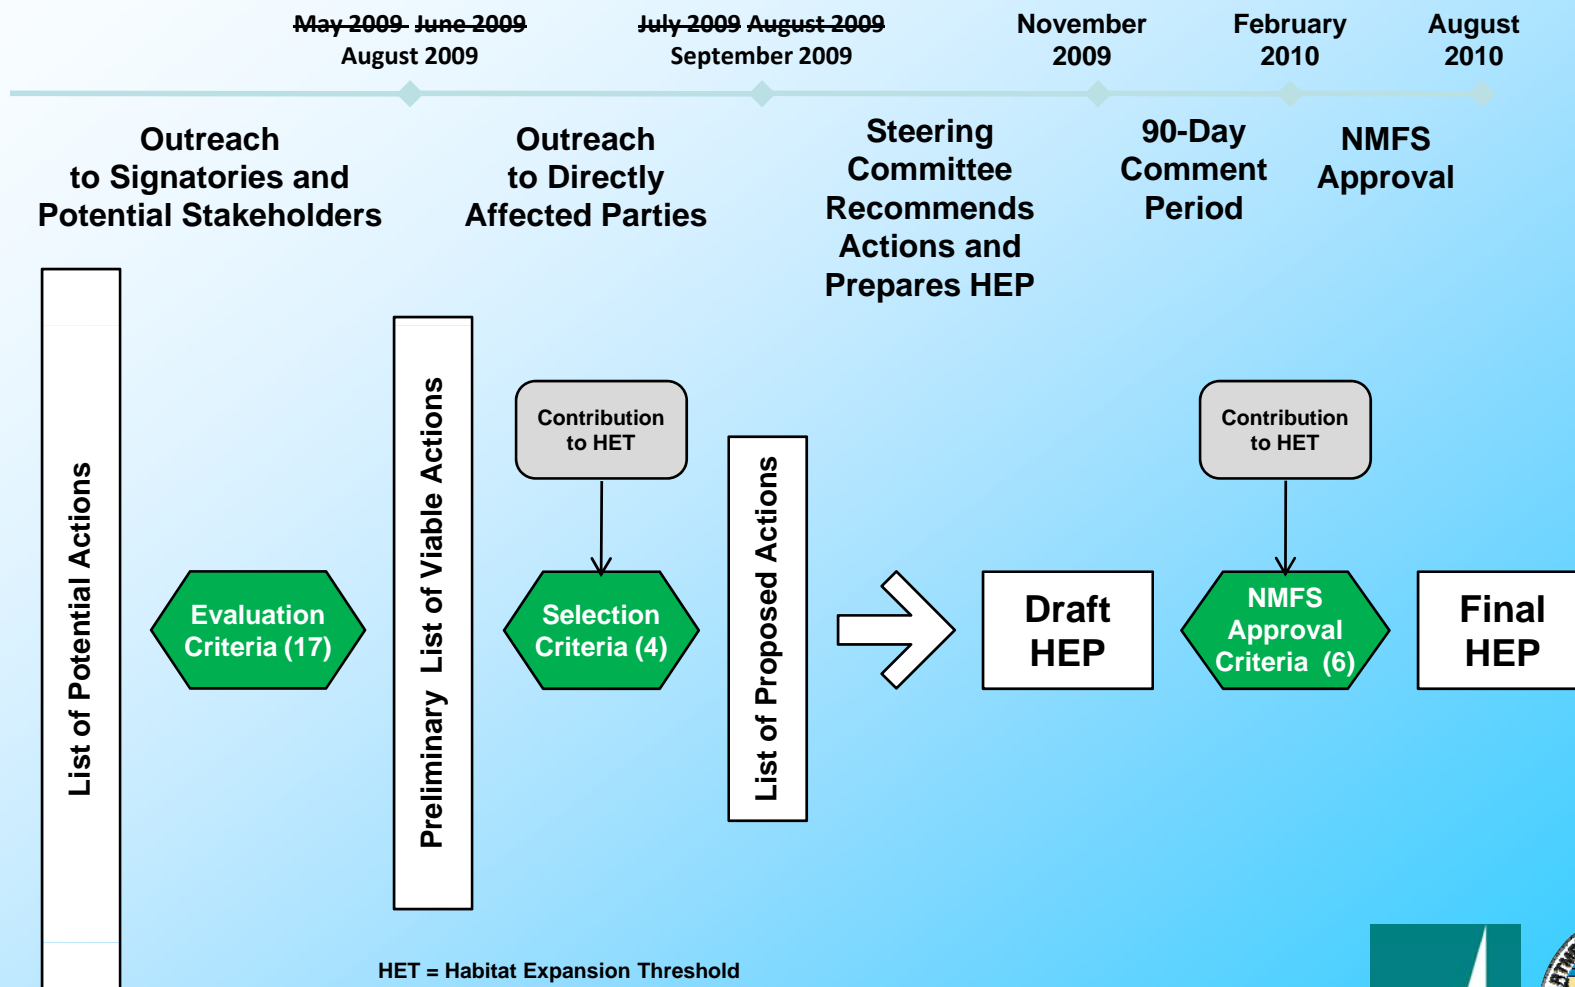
~~May 2009~~ ~~June 2009~~
August 2009

~~July 2009~~ ~~August 2009~~
September 2009

November 2009

February 2010

August 2010

Outreach to Signatories and Potential Stakeholders

Outreach to Directly Affected Parties

Steering Committee Recommends Actions and Prepares HEP

90-Day Comment Period

NMFS Approval

List of Potential Actions

Evaluation Criteria (17)

Preliminary List of Viable Actions

Contribution to HET

Selection Criteria (4)

List of Proposed Actions

Draft HEP

Contribution to HET

NMFS Approval Criteria (6)

Final HEP

HET = Habitat Expansion Threshold